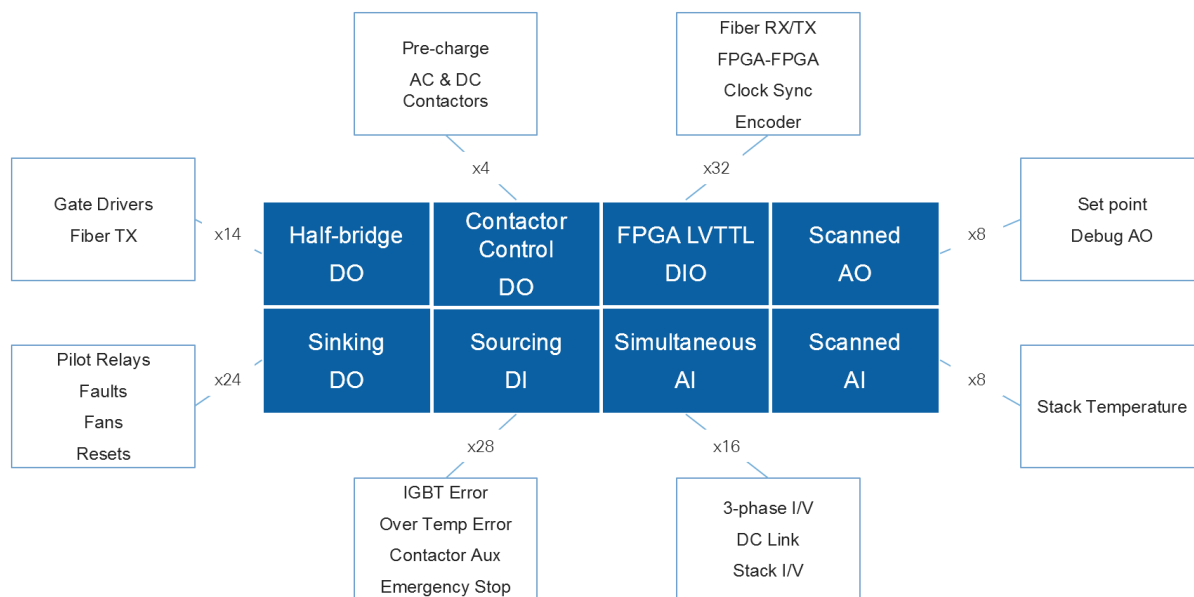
Pre-charge
AC & DC Contactors

x4

Fiber RX/TX
FPGA-FPGA
Clock Sync
Encoder

x32

Gate Drivers
Fiber TX

x14

Half-bridge DO

Contactor Control DO

FPGA LVTTL DIO

Scanned AO

x8

Set point
Debug AO

Pilot Relays
Faults
Fans
Resets

x24

Sinking DO

Sourcing DI

Simultaneous AI

Scanned AI

x8

Stack Temperature

x28

IGBT Error
Over Temp Error
Contactor Aux
Emergency Stop

x16

3-phase I/V
DC Link
Stack I/V